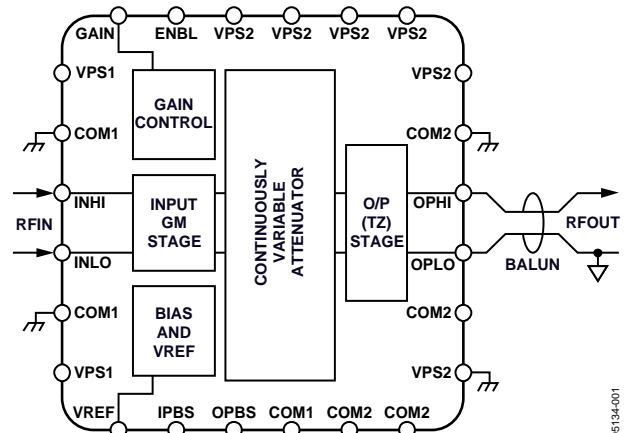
GAIN ENBL VPS2 VPS2 VPS2 VPS2

VPS1

COM1

INHI

RFIN

INLO

COM1

VPS1

VREF IPBS OPBS COM1 COM2 COM2

GAIN CONTROL

INPUT GM STAGE

BIAS AND VREF

CONTINUOUSLY VARIABLE ATTENUATOR

O/P (TZ) STAGE

VPS2

COM2

OPHI

OPLO

COM2

VPS2

RFOUT

BALUN

5134-001